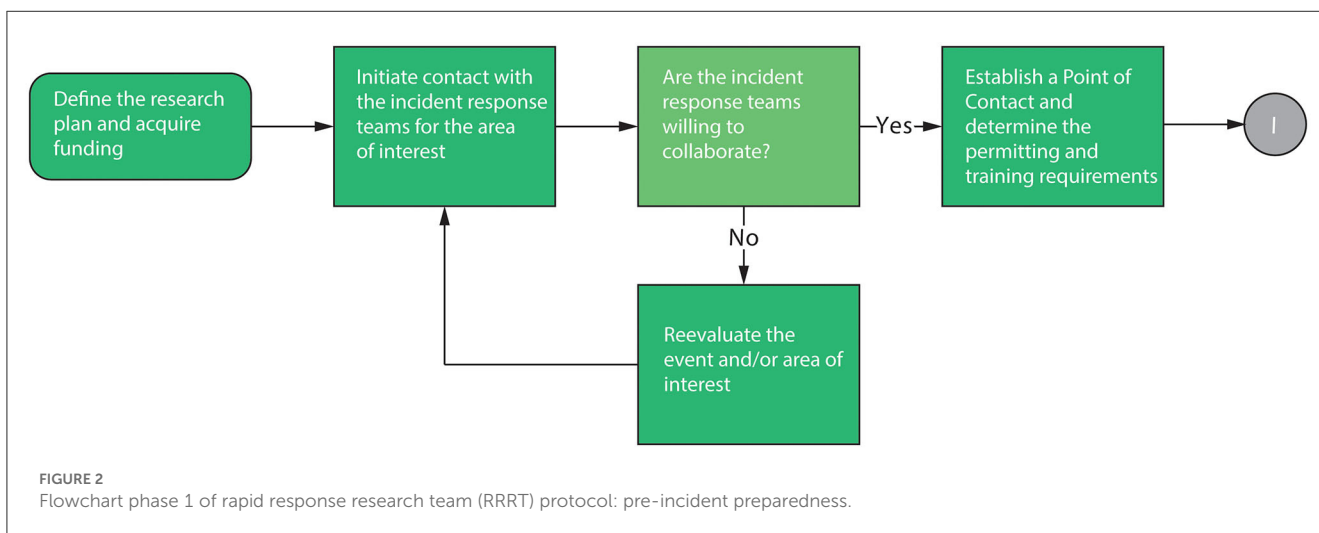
Define the research plan and acquire funding

Initiate contact with the incident response teams for the area of interest

Are the incident response teams willing to collaborate?

Yes

Establish a Point of Contact and determine the permitting and training requirements

I

No

Reevaluate the event and/or area of interest

FIGURE 2
Flowchart phase 1 of rapid response research team (RRRT) protocol: pre-incident preparedness.